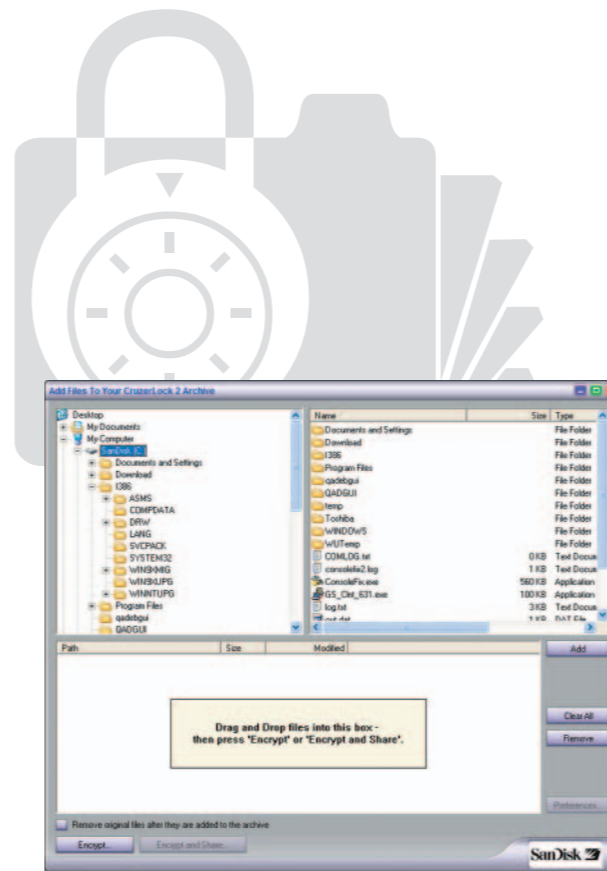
Add Files To Your CruzerLock 2 Archive

Desktop
My Documents
My Computer
SanDisk (C:)
Documents and Settings
Download
I386
ASMS
COMPDATA
DRW
LANG
SVCPACK
SYSTEM32
WIN9XMIG
WIN9XUPG
WINNTUPG
Program Files
qadebgui
QADGUI

| Name | Size | Type |
|---|---|---|
| Documents and Settings | | File Folder |
| Download | | File Folder |
| I386 | | File Folder |
| Program Files | | File Folder |
| qadebgui | | File Folder |
| QADGUI | | File Folder |
| temp | | File Folder |
| Toshiba | | File Folder |
| WINDOWS | | File Folder |
| WUTemp | | File Folder |
| COMLOG.txt | 0 KB | Text Docu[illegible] |
| consolefix2.log | 1 KB | Text Docu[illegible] |
| ConsoleFix.exe | 560 KB | Application |
| GS_Clnt_631.exe | 100 KB | Application |
| log.txt | 3 KB | Text Docu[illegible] |
| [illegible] | 1 KB | DAT File |

| Path | Size | Modified |
|---|---|---|

Add

Drag and Drop files into this box - then press 'Encrypt' or 'Encrypt and Share'.

Clear All
Remove
Preferences...

Remove original files after they are added to the archive

Encrypt...
Encrypt and Share...

SanDisk